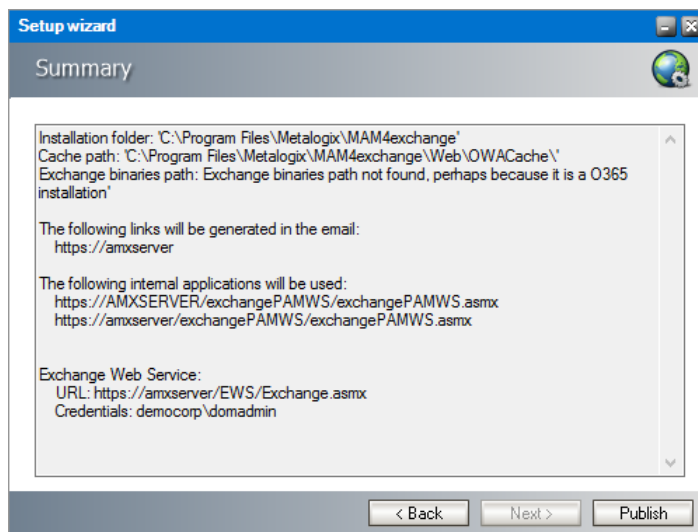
Setup wizard

Summary

Installation folder: 'C:\Program Files\Metalogix\MAM4exchange'
Cache path: 'C:\Program Files\Metalogix\MAM4exchange\Web\OWACache\'
Exchange binaries path: Exchange binaries path not found, perhaps because it is a O365 installation'

The following links will be generated in the email:
https://amxserver

The following internal applications will be used:
https://AMXSERVER/exchangePAMWS/exchangePAMWS.asmx
https://amxserver/exchangePAMWS/exchangePAMWS.asmx

Exchange Web Service:
URL: https://amxserver/EWS/Exchange.asmx
Credentials: democorp\domadmin

< Back
Next >
Publish